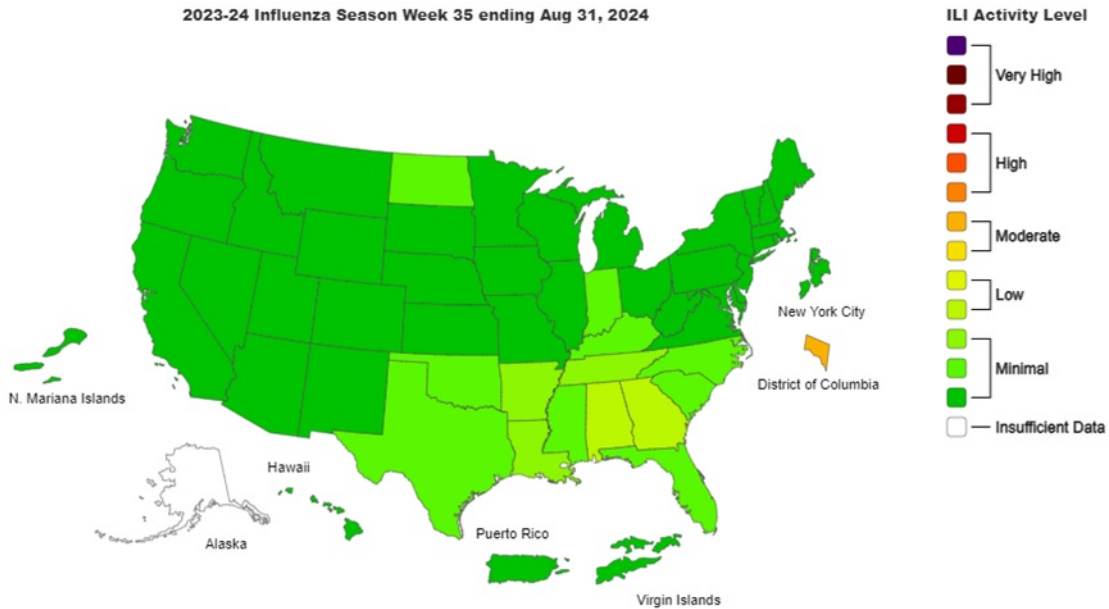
2023-24 Influenza Season Week 35 ending Aug 31, 2024

New York City

District of Columbia

N. Mariana Islands

Hawaii

Alaska

Puerto Rico

Virgin Islands

ILI Activity Level

Very High

High

Moderate

Low

Minimal

Insufficient Data